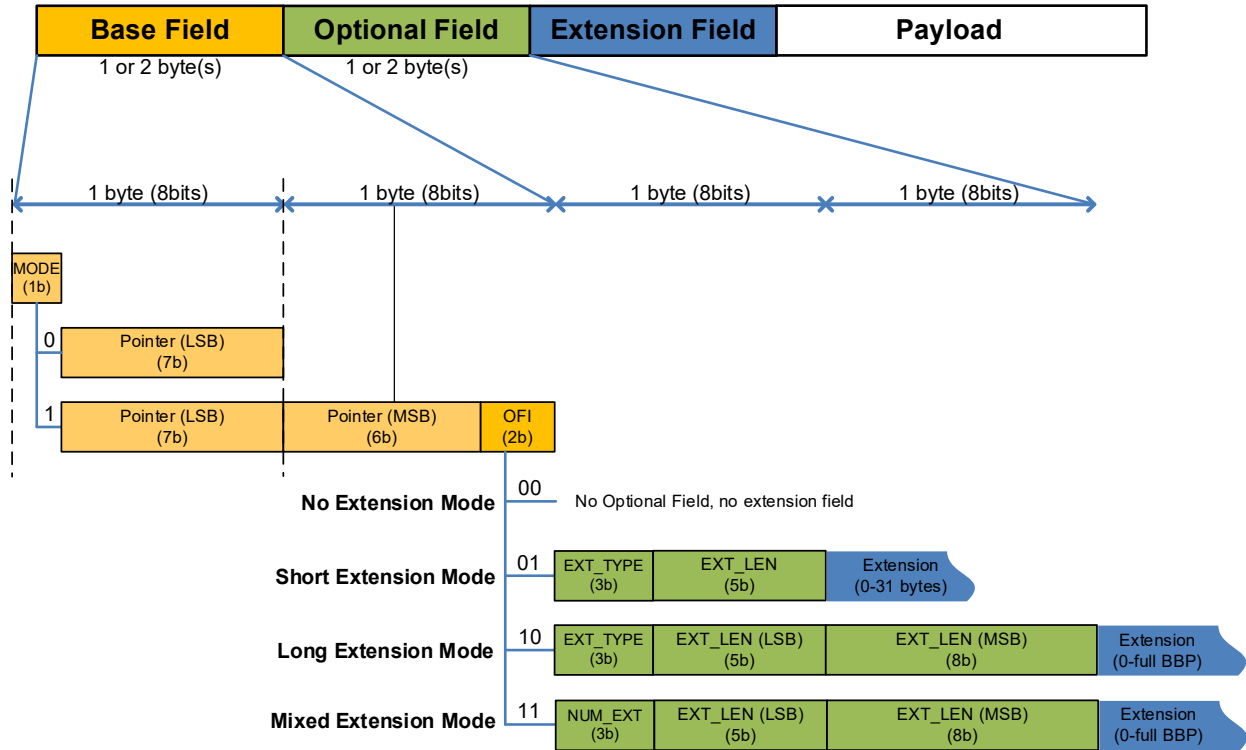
Base Field | Optional Field | Extension Field | Payload

1 or 2 byte(s)

1 or 2 byte(s)

1 byte (8bits)

1 byte (8bits)

1 byte (8bits)

1 byte (8bits)

MODE (1b)

0

Pointer (LSB) (7b)

1

Pointer (LSB) (7b)

Pointer (MSB) (6b)

OFI (2b)

No Extension Mode

00

No Optional Field, no extension field

Short Extension Mode

01

EXT_TYPE (3b)

EXT_LEN (5b)

Extension (0-31 bytes)

Long Extension Mode

10

EXT_TYPE (3b)

EXT_LEN (LSB) (5b)

EXT_LEN (MSB) (8b)

Extension (0-full BBP)

Mixed Extension Mode

11

NUM_EXT (3b)

EXT_LEN (LSB) (5b)

EXT_LEN (MSB) (8b)

Extension (0-full BBP)